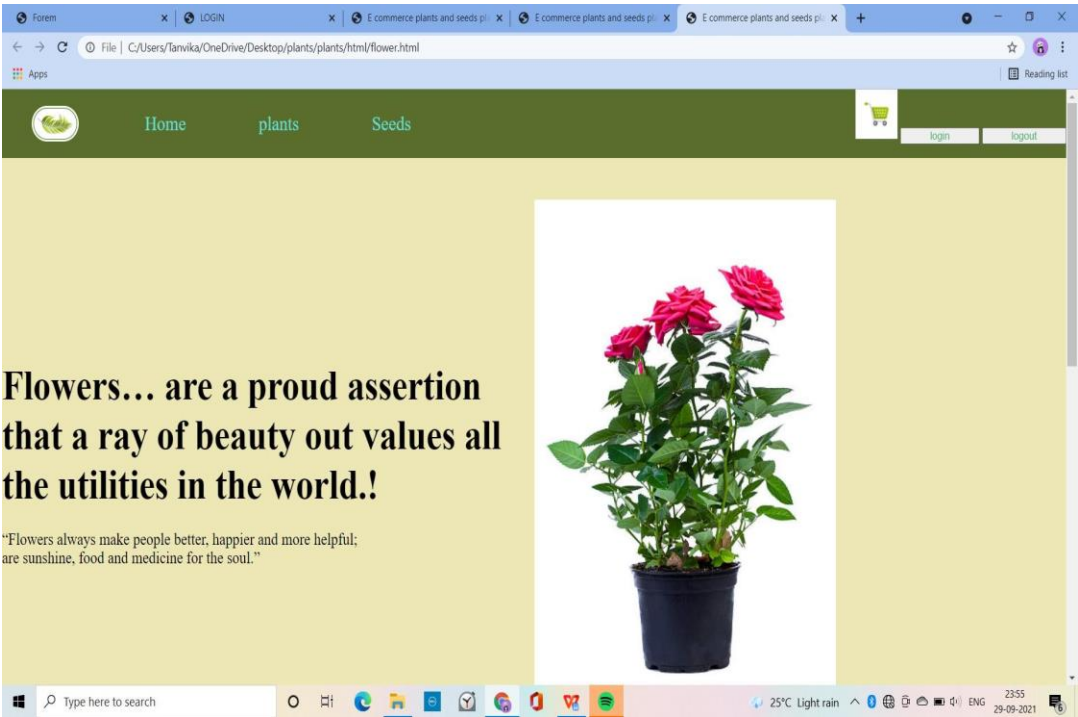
Forem
LOGIN
E commerce plants and seeds pl
E commerce plants and seeds pl
E commerce plants and seeds pl

File | C:/Users/Tanvika/OneDrive/Desktop/plants/plants/html/flower.html

Apps

Reading list

Home
plants
Seeds

login
logout

Flowers… are a proud assertion that a ray of beauty out values all the utilities in the world.!

“Flowers always make people better, happier and more helpful; are sunshine, food and medicine for the soul.”

Type here to search

25°C Light rain
ENG
23:55
29-09-2021